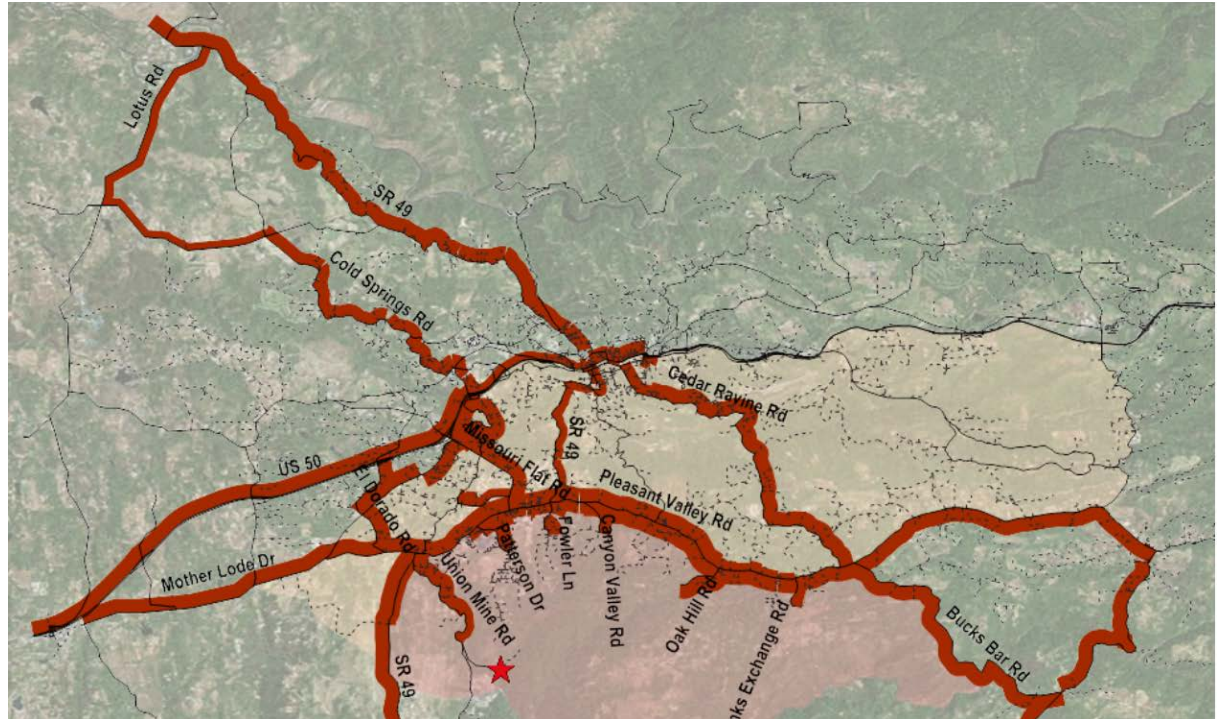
Lotus Rd
SR 49
Cold Springs Rd
Cedar Ravine Rd
Missouri Flat Rd
SR 49
US 50
Pleasant Valley Rd
El Dorado Rd
Patterson Dr
Fowler Ln
Canyon Valley Rd
Union Mine Rd
Mother Lode Dr
Oak Hill Rd
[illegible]ks Exchange Rd
Bucks Bar Rd
SR 49